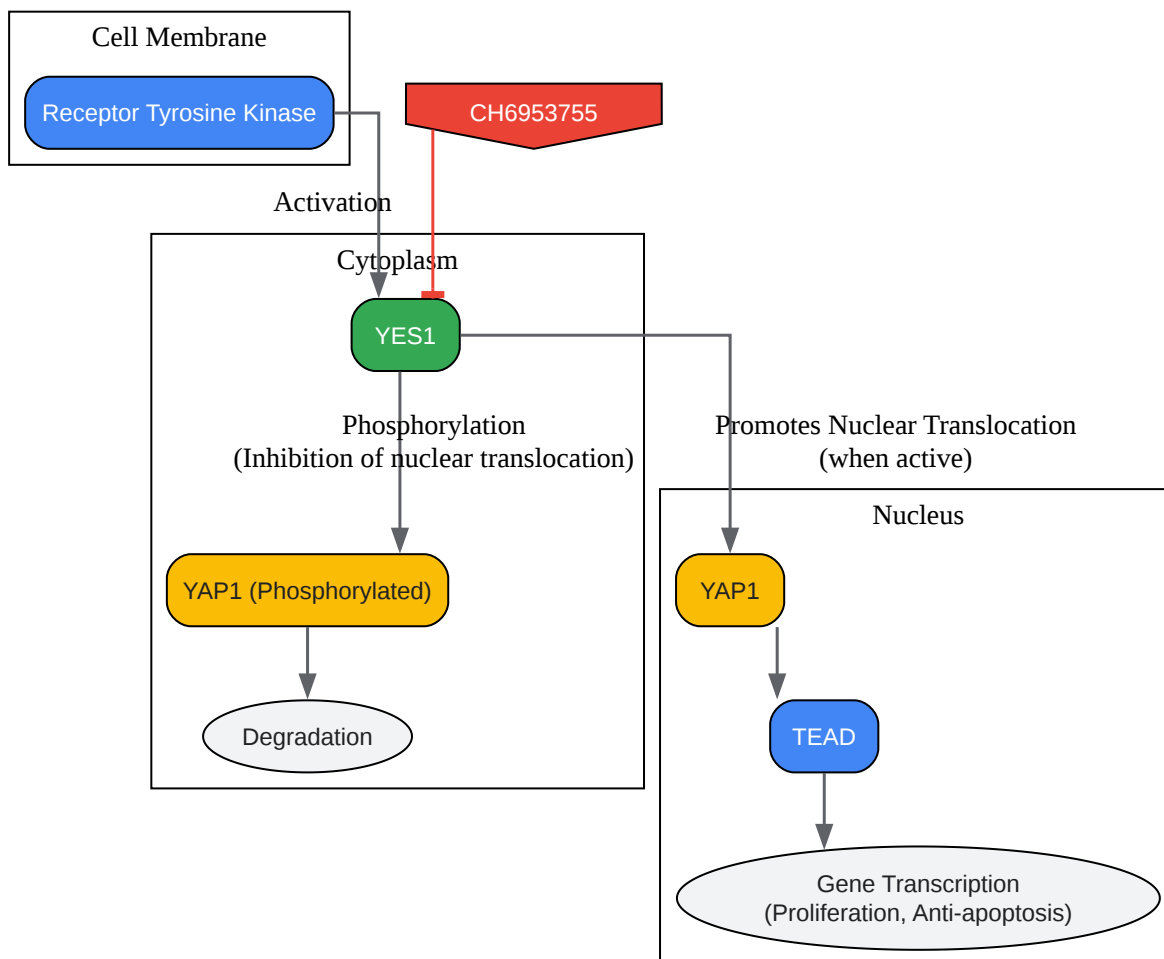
Cell Membrane

Receptor Tyrosine Kinase

CH6953755

Activation

Cytoplasm

YES1

Phosphorylation
(Inhibition of nuclear translocation)

Promotes Nuclear Translocation
(when active)

Nucleus

YAP1 (Phosphorylated)

YAP1

Degradation

TEAD

Gene Transcription
(Proliferation, Anti-apoptosis)